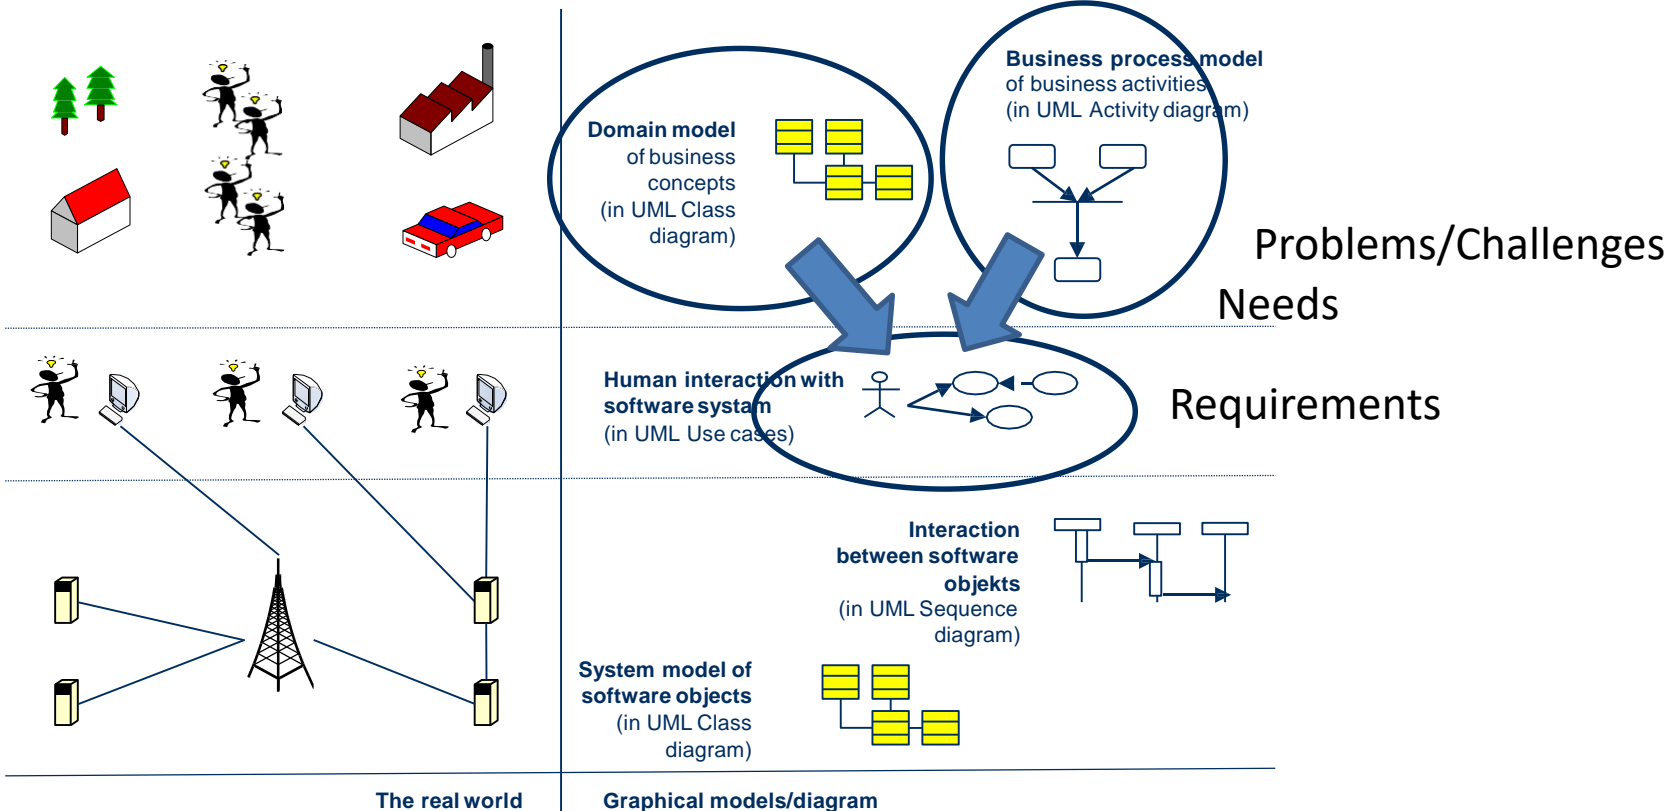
Domain model
of business concepts
(in UML Class diagram)

Business process model
of business activities
(in UML Activity diagram)

Problems/Challenges
Needs

Human interaction with software systam
(in UML Use cases)

Requirements

Interaction between software objekts
(in UML Sequence diagram)

System model of software objects
(in UML Class diagram)

The real world

Graphical models/diagram